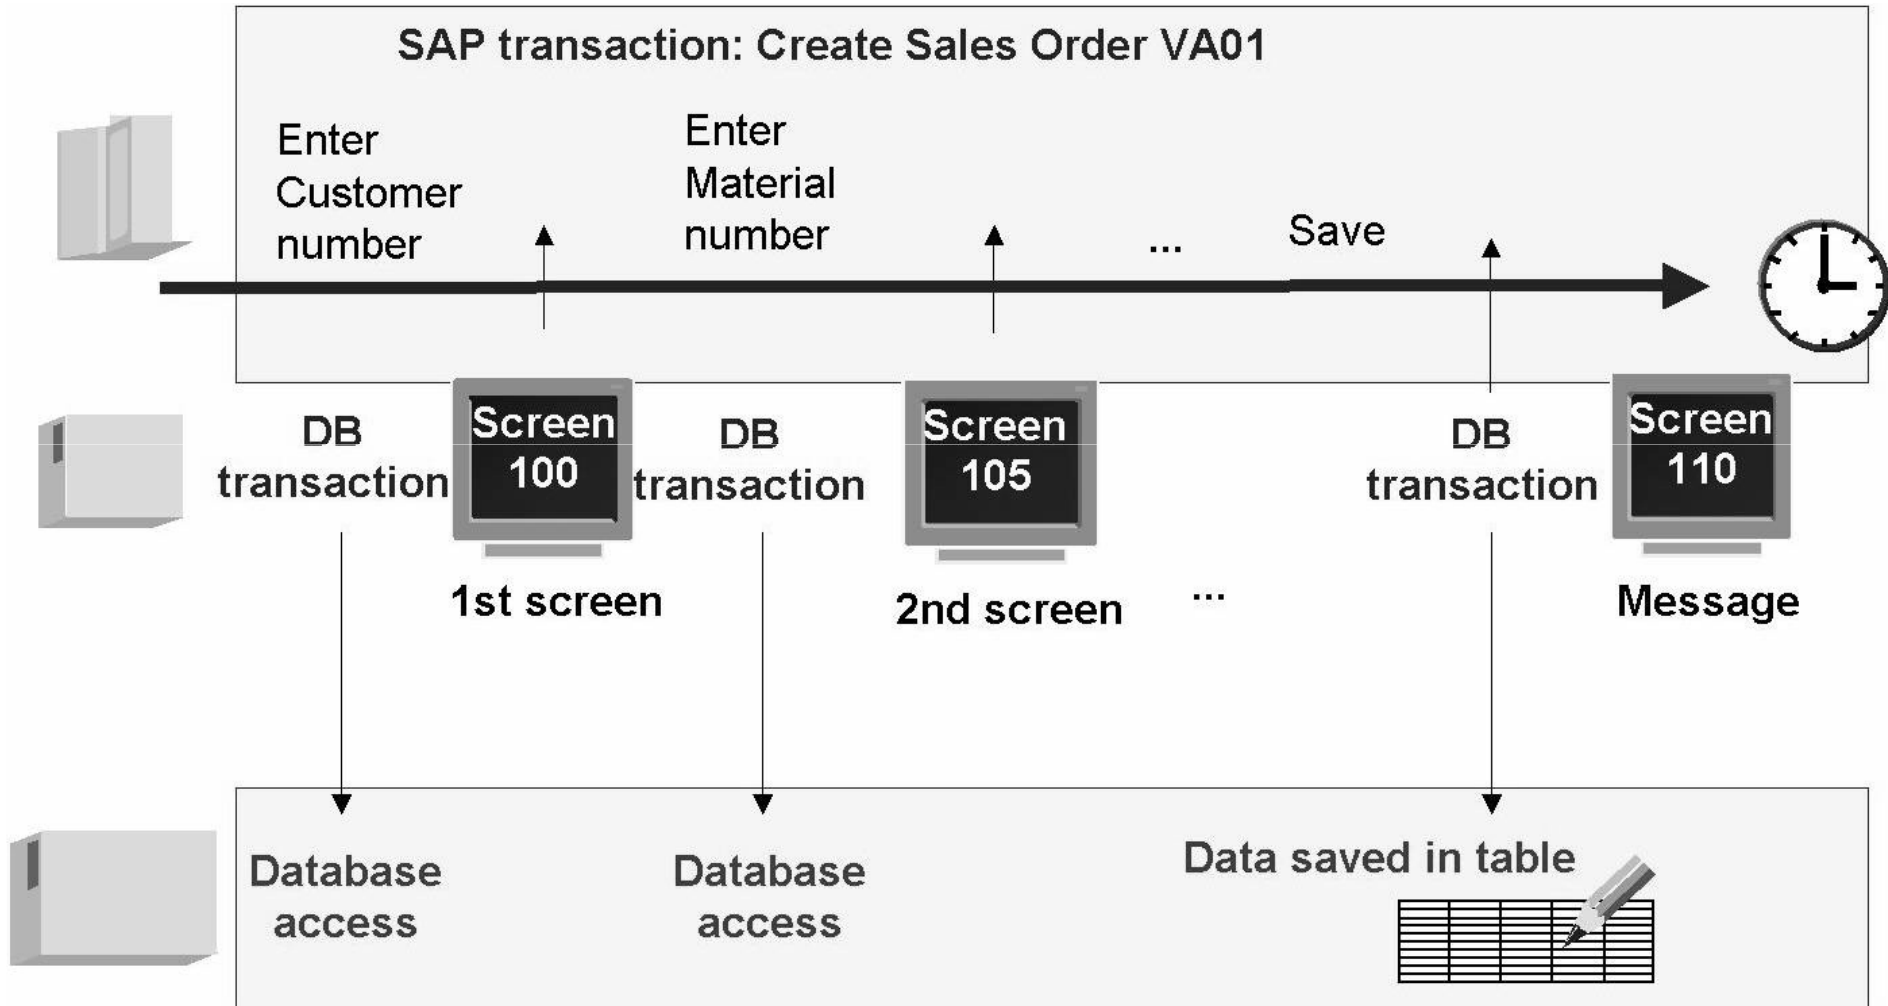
SAP transaction: Create Sales Order VA01

Enter Customer number

Enter Material number

...

Save

DB transaction

Screen 100

1st screen

DB transaction

Screen 105

2nd screen

...

DB transaction

Screen 110

Message

Database access

Database access

Data saved in table